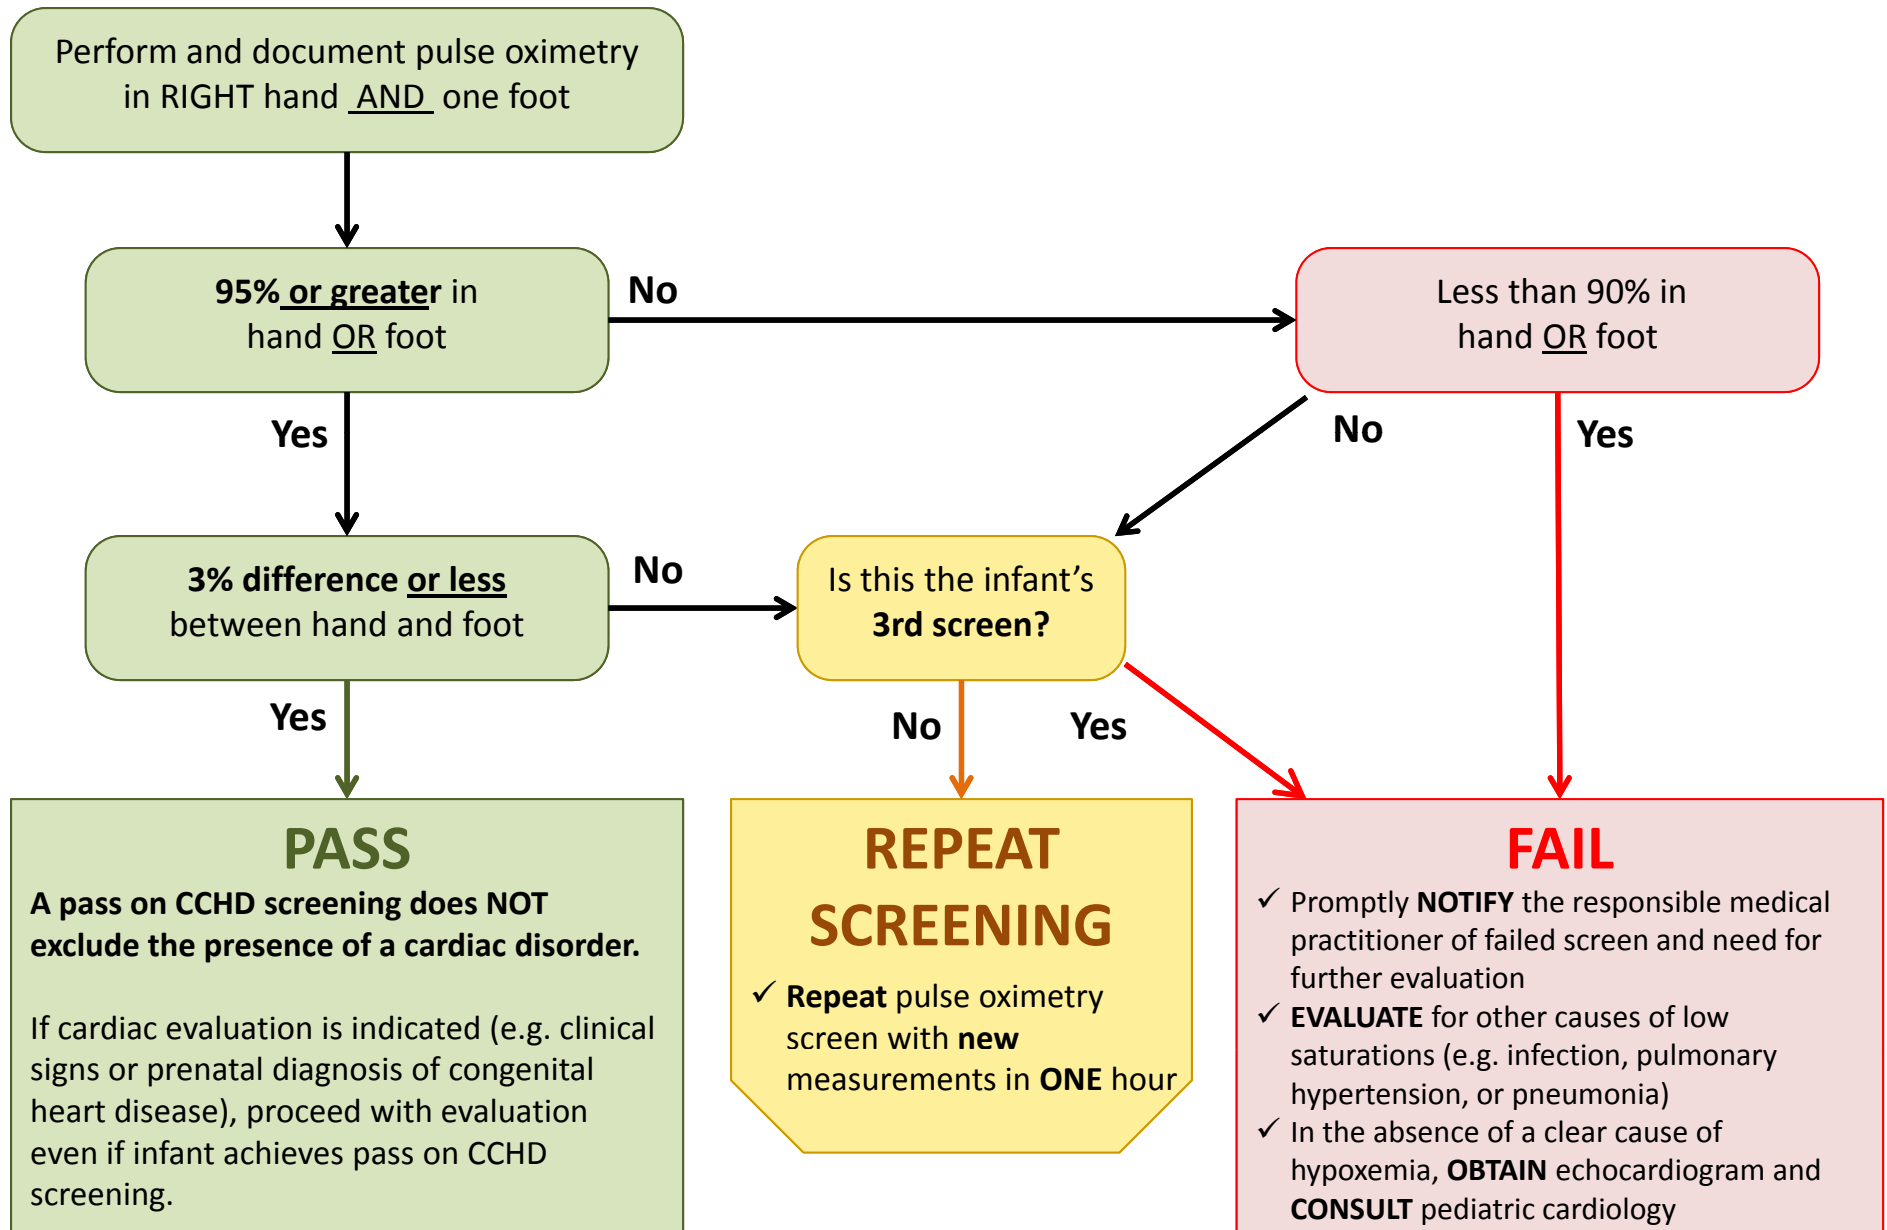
Perform and document pulse oximetry in RIGHT hand AND one foot

95% or greater in hand OR foot

No

Less than 90% in hand OR foot

Yes

No

Yes

3% difference or less between hand and foot

No

Is this the infant's 3rd screen?

Yes

No

Yes

PASS

A pass on CCHD screening does NOT exclude the presence of a cardiac disorder.

If cardiac evaluation is indicated (e.g. clinical signs or prenatal diagnosis of congenital heart disease), proceed with evaluation even if infant achieves pass on CCHD screening.

REPEAT SCREENING

✓ Repeat pulse oximetry screen with new measurements in ONE hour

FAIL

✓ Promptly NOTIFY the responsible medical practitioner of failed screen and need for further evaluation
✓ EVALUATE for other causes of low saturations (e.g. infection, pulmonary hypertension, or pneumonia)
✓ In the absence of a clear cause of hypoxemia, OBTAIN echocardiogram and CONSULT pediatric cardiology